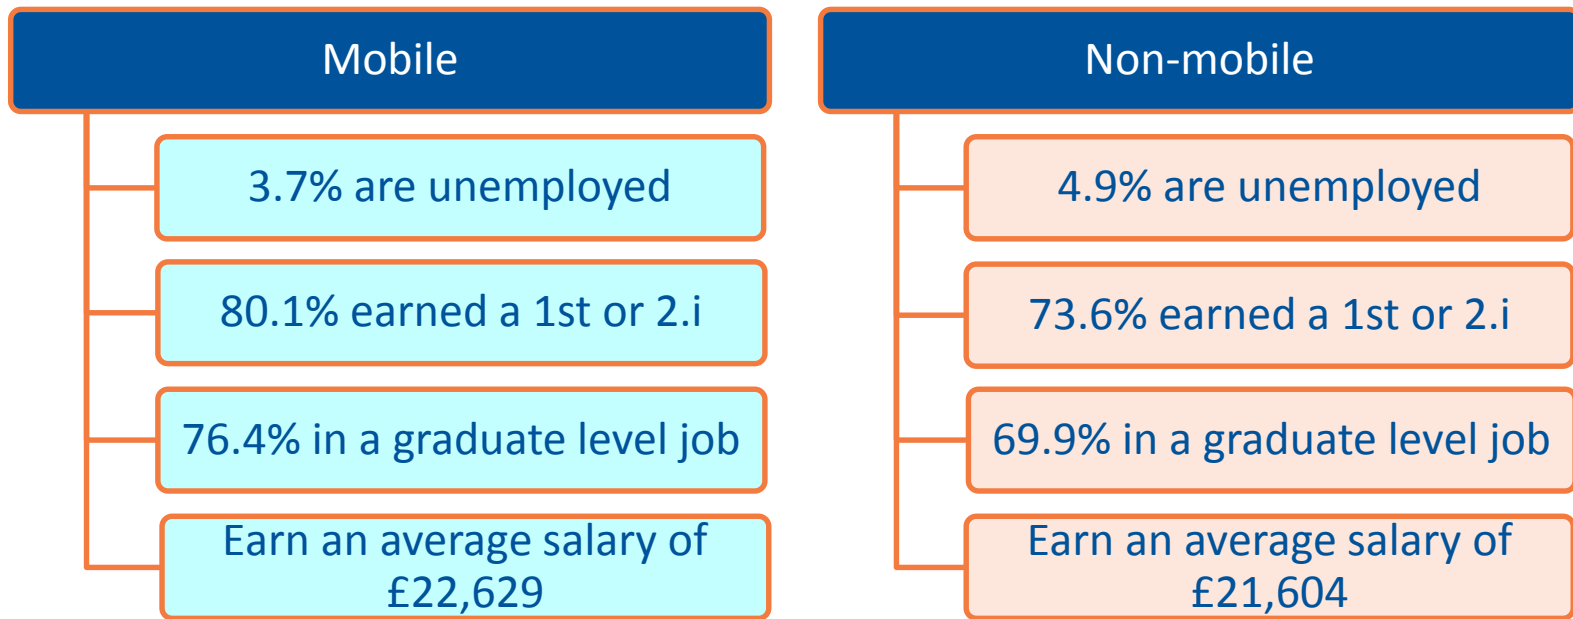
Mobile

3.7% are unemployed

80.1% earned a 1st or 2.i

76.4% in a graduate level job

Earn an average salary of £22,629

Non-mobile

4.9% are unemployed

73.6% earned a 1st or 2.i

69.9% in a graduate level job

Earn an average salary of £21,604